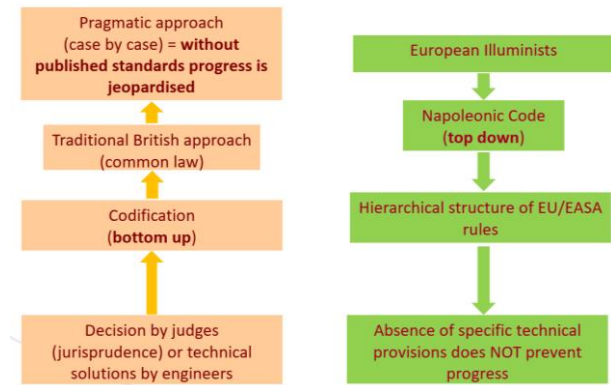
Pragmatic approach (case by case) = **without published standards progress is jeopardised**

Traditional British approach (common law)

Codification (**bottom up**)

Decision by judges (jurisprudence) or technical solutions by engineers

European Illuminists

Napoleonic Code (**top down**)

Hierarchical structure of EU/EASA rules

Absence of specific technical provisions does NOT prevent progress